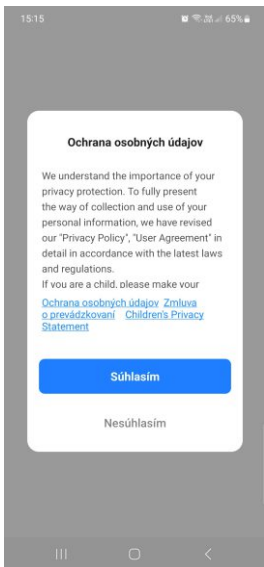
15:15
65%

Ochrana osobných údajov

We understand the importance of your privacy protection. To fully present the way of collection and use of your personal information, we have revised our "Privacy Policy", "User Agreement" in detail in accordance with the latest laws and regulations.
If you are a child, please make your

Ochrana osobných údajov Zmluva o prevádzkovaní Children's Privacy Statement

Súhlasím

Nesúhlasím